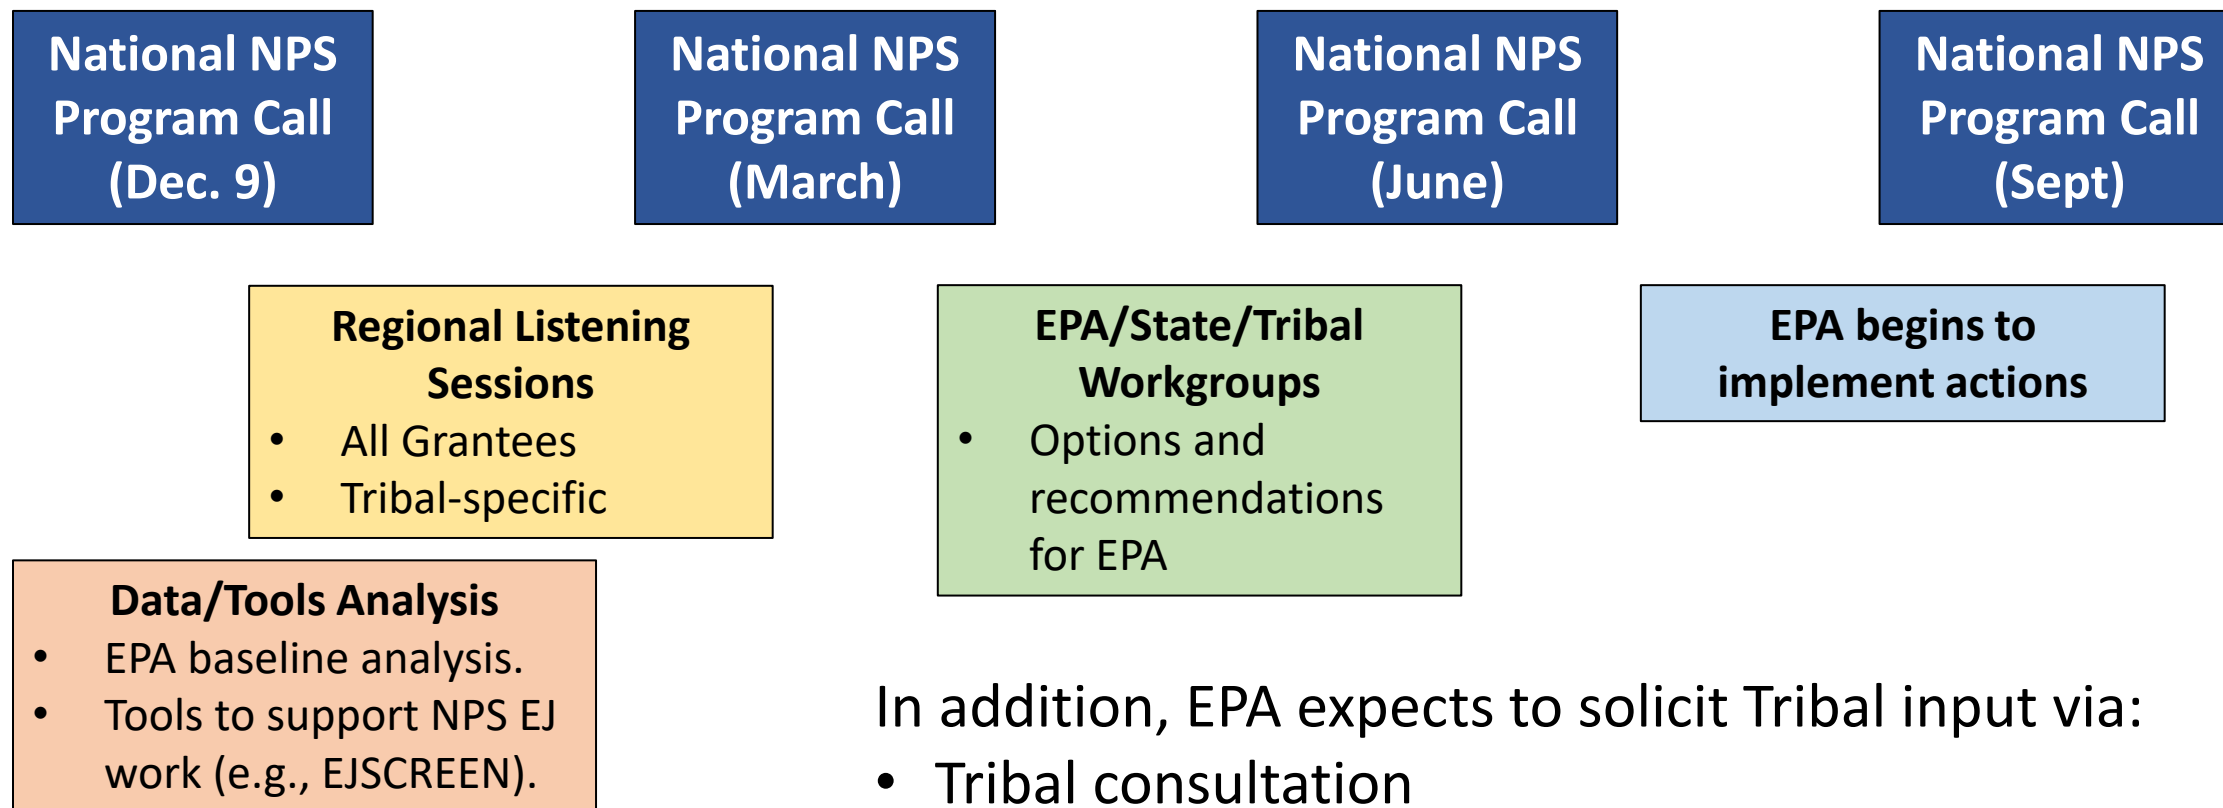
National NPS Program Call (Dec. 9)

National NPS Program Call (March)

National NPS Program Call (June)

National NPS Program Call (Sept)

Regional Listening Sessions
• All Grantees
• Tribal-specific

EPA/State/Tribal Workgroups
• Options and recommendations for EPA

EPA begins to implement actions

Data/Tools Analysis
• EPA baseline analysis.
• Tools to support NPS EJ work (e.g., EJSCREEN).

In addition, EPA expects to solicit Tribal input via:
• Tribal consultation